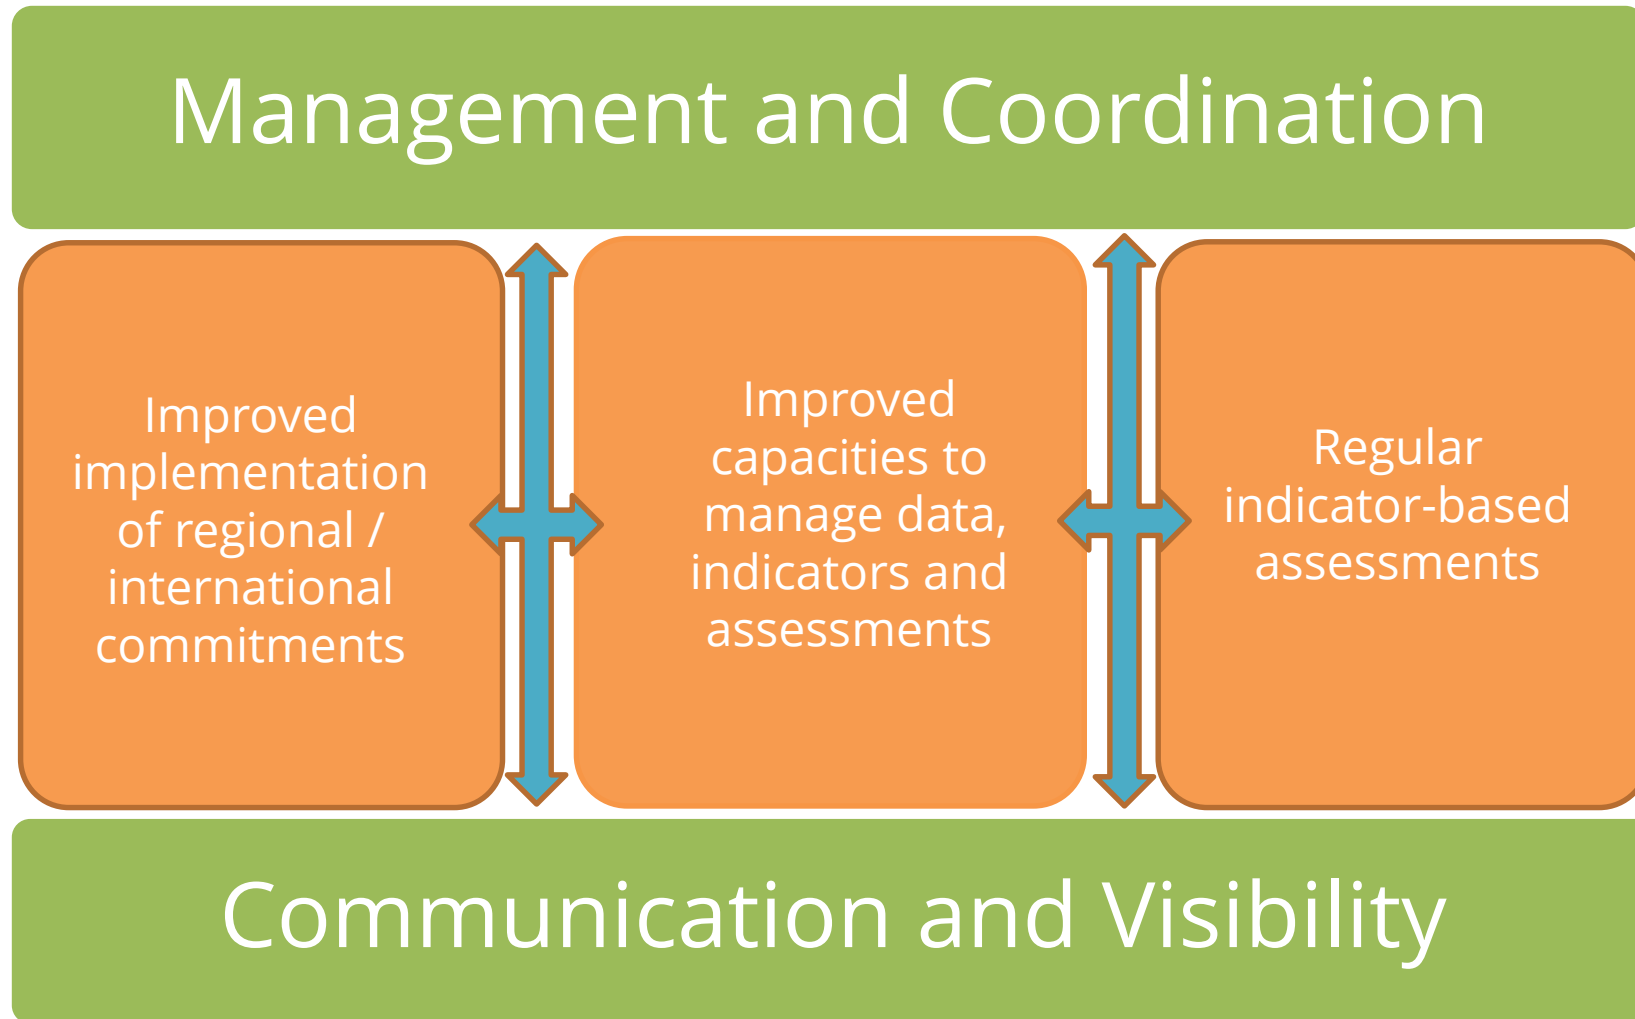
Management and Coordination

Improved implementation of regional / international commitments

Improved capacities to manage data, indicators and assessments

Regular indicator-based assessments

Communication and Visibility